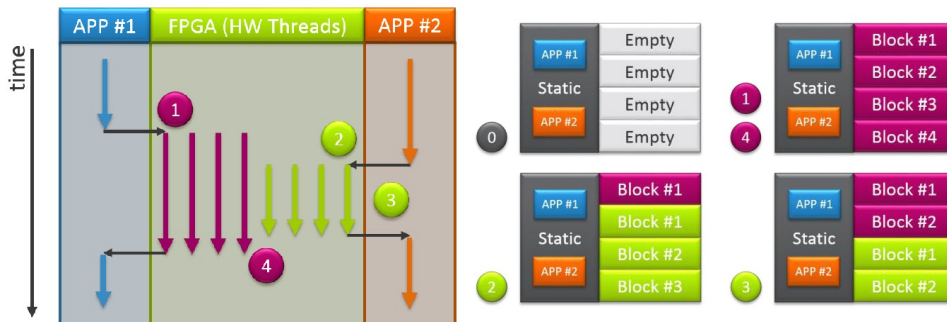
time

APP #1

FPGA (HW Threads)

APP #2

1

2

3

4

0

APP #1

Static

APP #2

Empty

Empty

Empty

Empty

1

4

APP #1

Static

APP #2

Block #1

Block #2

Block #3

Block #4

2

APP #1

Static

APP #2

Block #1

Block #1

Block #2

Block #3

3

APP #1

Static

APP #2

Block #1

Block #2

Block #1

Block #2